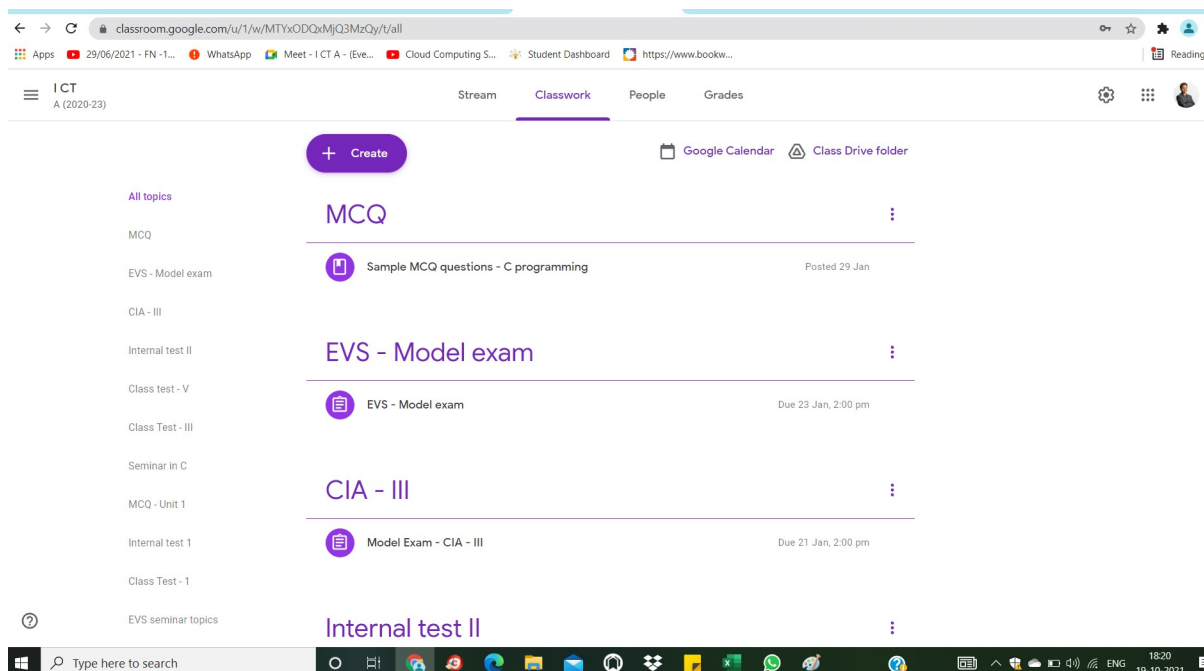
classroom.google.com/u/1/w/MTYxODQxMjQ3MzQy/t/all

Apps 29/06/2021 - FN -1... WhatsApp Meet - I CT A - (Eve... Cloud Computing S... Student Dashboard https://www.bookw... Reading

I CT
A (2020-23)

Stream Classwork People Grades

Create

Google Calendar Class Drive folder

All topics

MCQ

EVS - Model exam

CIA - III

Internal test II

Class test - V

Class Test - III

Seminar in C

MCQ - Unit 1

Internal test 1

Class Test - 1

EVS seminar topics

MCQ

Sample MCQ questions - C programming Posted 29 Jan

EVS - Model exam

EVS - Model exam Due 23 Jan, 2:00 pm

CIA - III

Model Exam - CIA - III Due 21 Jan, 2:00 pm

Internal test II

Type here to search

ENG 18:20 19-10-2021